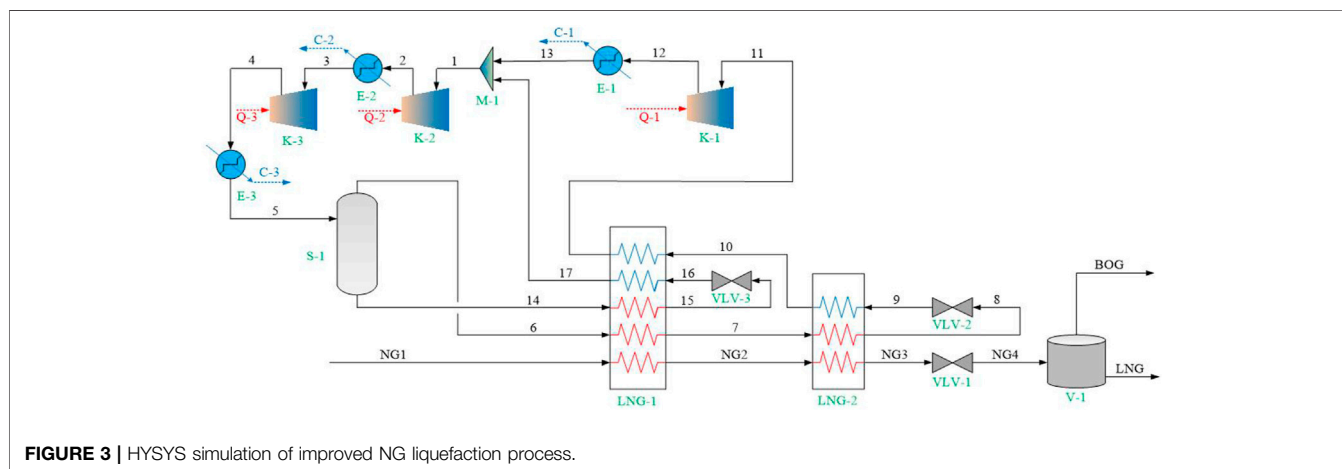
C-2
C-1
4
3
2
1
13
12
11
E-2
E-1
M-1
Q-3
Q-2
Q-1
K-3
K-2
K-1
E-3
C-3
5
S-1
10
17
16
VLV-3
14
15
9
8
VLV-2
BOG
6
7
NG1
NG2
NG3
VLV-1
NG4
LNG
LNG-1
LNG-2
V-1

**FIGURE 3 |** HYSYS simulation of improved NG liquefaction process.